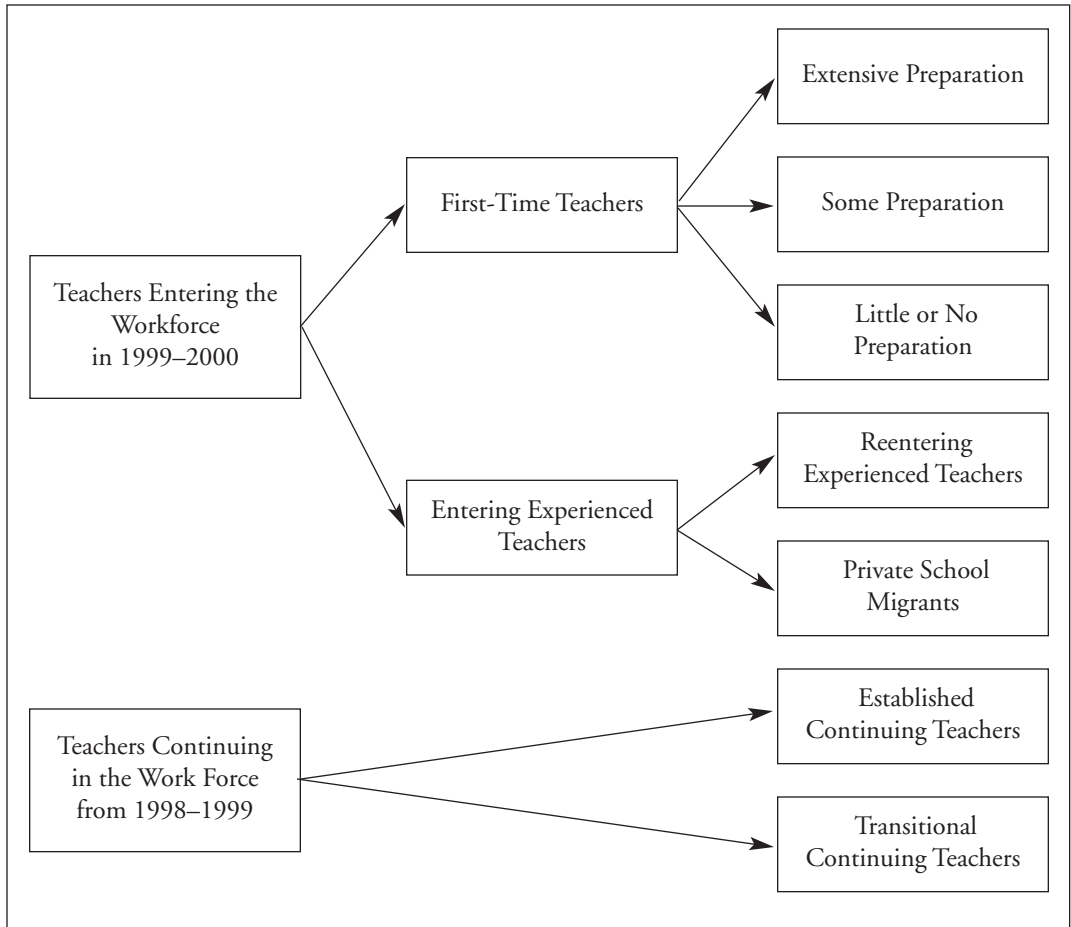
Teachers Entering the Workforce in 1999–2000

First-Time Teachers

Extensive Preparation

Some Preparation

Little or No Preparation

Entering Experienced Teachers

Reentering Experienced Teachers

Private School Migrants

Teachers Continuing in the Work Force from 1998–1999

Established Continuing Teachers

Transitional Continuing Teachers